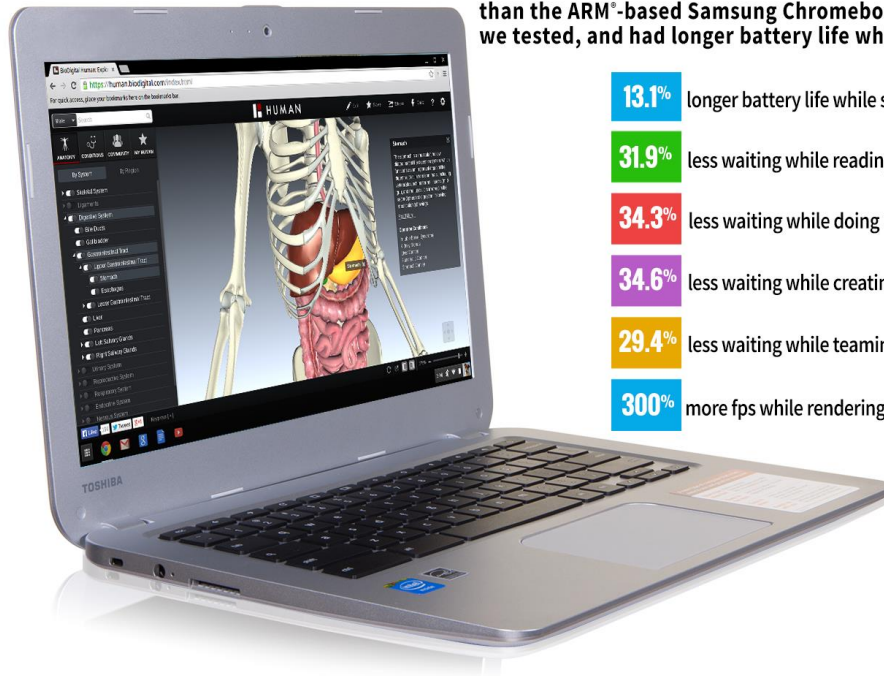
than the ARM®-based Samsung Chromebo
we tested, and had longer battery life wh

13.1% longer battery life while s

31.9% less waiting while readin

34.3% less waiting while doing

34.6% less waiting while creati

29.4% less waiting while teami

300% more fps while rendering

BioDigital Human: Explo

https://human.biodigital.com/index.html

HUMAN

ANATOMY CONDITIONS COMMUNITY MY HUMAN

By System By Region

Skeletal System

Digestive System

Bile Ducts

Gallbladder

Gastrointestinal Tract

Upper Gastrointestinal Tract

Stomach

Esophagus

Lower Gastrointestinal Tract

Liver

Pancreas

Left Salivary Glands

Right Salivary Glands

Urinary System

Respiratory System

Reproductive System

Endocrine System

Nervous System

Stomach

TOSHIBA